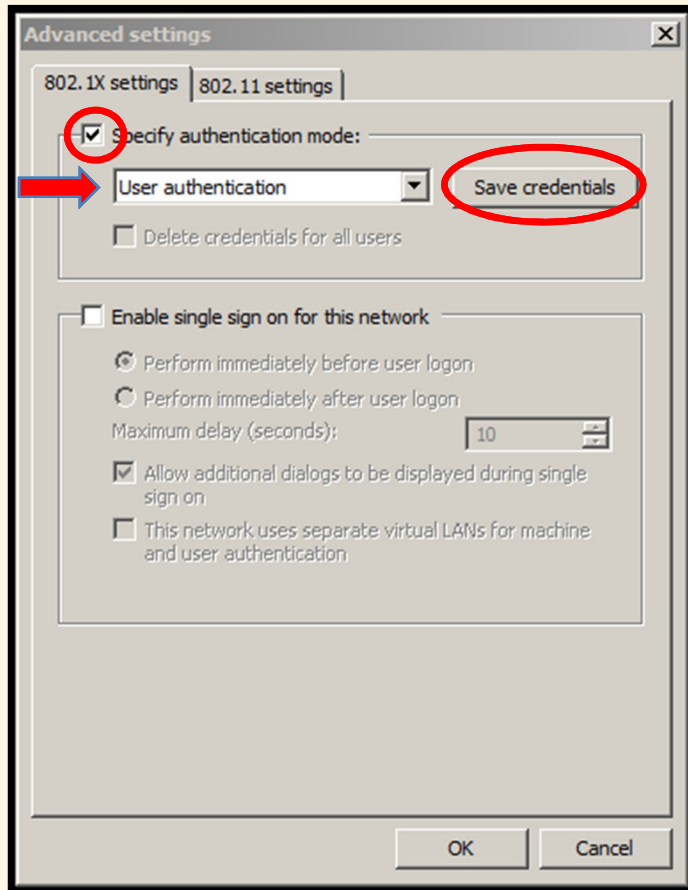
Advanced settings

802.1X settings | 802.11 settings

Specify authentication mode:

User authentication

Save credentials

Delete credentials for all users

Enable single sign on for this network

Perform immediately before user logon

Perform immediately after user logon

Maximum delay (seconds): 10

Allow additional dialogs to be displayed during single sign on

This network uses separate virtual LANs for machine and user authentication

OK

Cancel